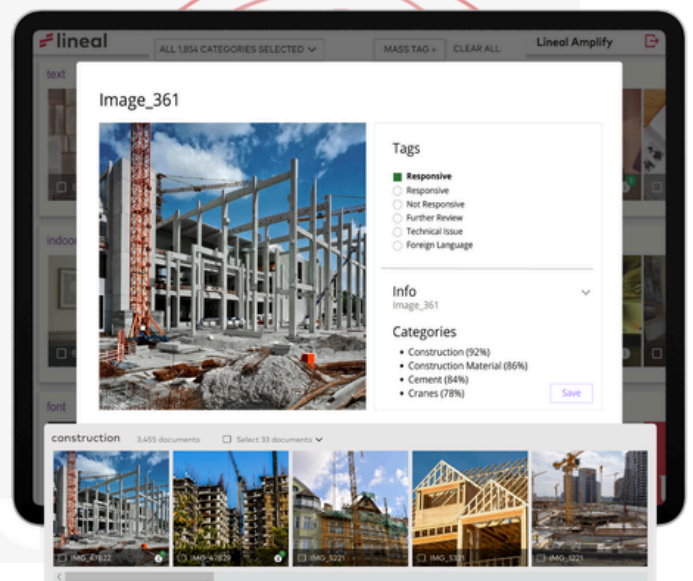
lineal

ALL 1,854 CATEGORIES SELECTED

MASS TAG

CLEAR ALL

Lineal Amplify

text

indoor

font

Image_361

Tags

Responsive
Responsive
Not Responsive
Further Review
Technical Issue
Foreign Language

Info
Image_361

Categories

• Construction (92%)
• Construction Material (86%)
• Cement (84%)
• Cranes (78%)

Save

construction 3,455 documents Select 33 documents

IMG_47632
IMG_47829
IMG_5221
IMG_5321
IMG_1221